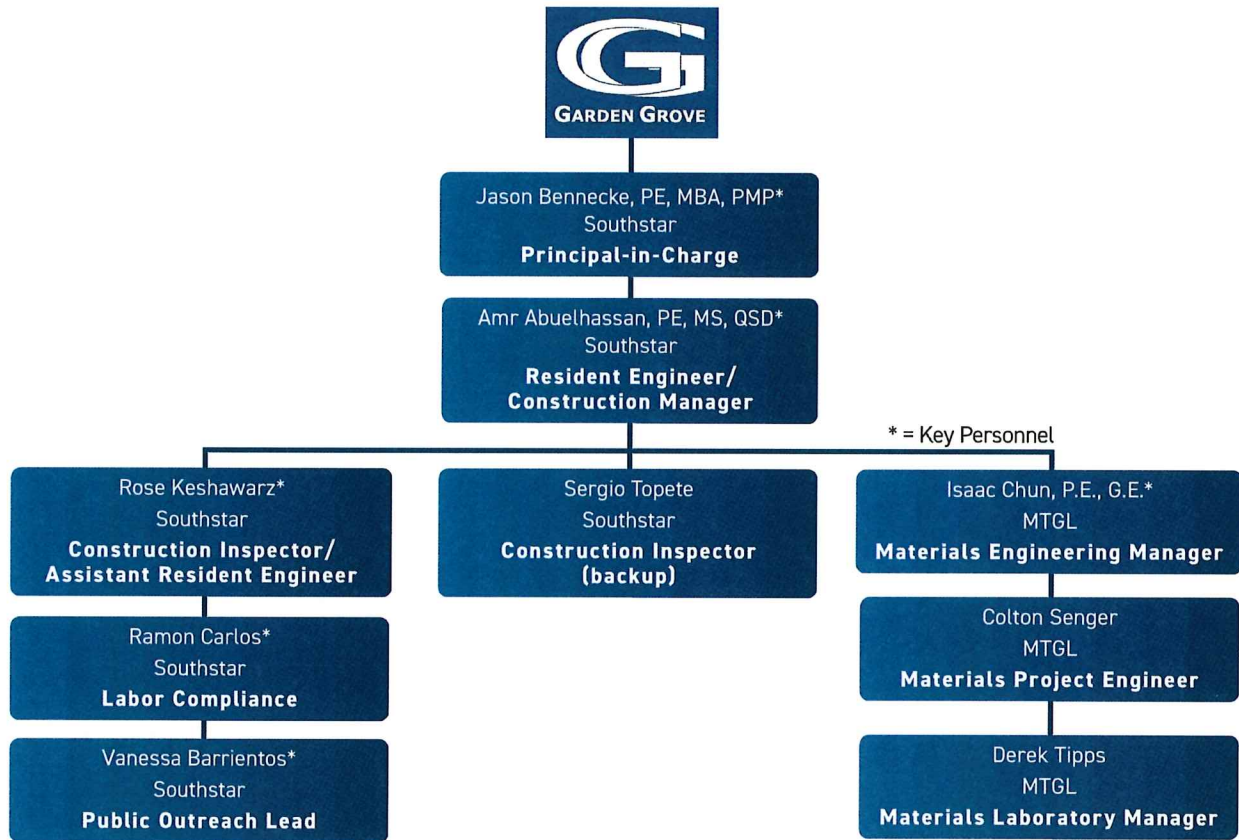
GARDEN GROVE

Jason Bennecke, PE, MBA, PMP*
Southstar
Principal-in-Charge

Amr Abuelhassan, PE, MS, QSD*
Southstar
Resident Engineer/ Construction Manager

* = Key Personnel

Rose Keshawarz*
Southstar
Construction Inspector/ Assistant Resident Engineer

Ramon Carlos*
Southstar
Labor Compliance

Vanessa Barrientos*
Southstar
Public Outreach Lead

Sergio Topete
Southstar
Construction Inspector (backup)

Isaac Chun, P.E., G.E.*
MTGL
Materials Engineering Manager

Colton Senger
MTGL
Materials Project Engineer

Derek Tipps
MTGL
Materials Laboratory Manager